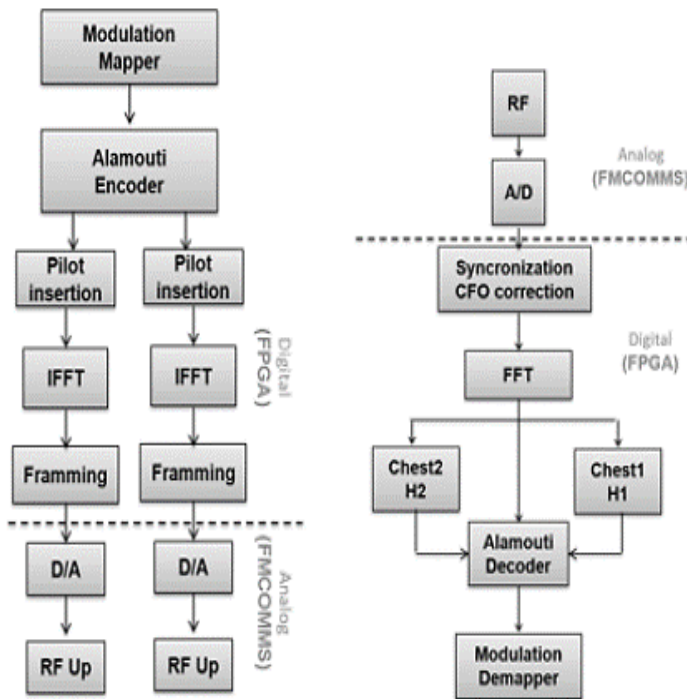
Modulation Mapper

Alamouti Encoder

Pilot insertion

Pilot insertion

Digital (FPGA)

IFFT

IFFT

Framming

Framming

D/A

D/A

Analog (FMCOMMS)

RF Up

RF Up

RF

A/D

Analog (FMCOMMS)

Syncronization CFO correction

Digital (FPGA)

FFT

Chest2 H2

Chest1 H1

Alamouti Decoder

Modulation Demapper